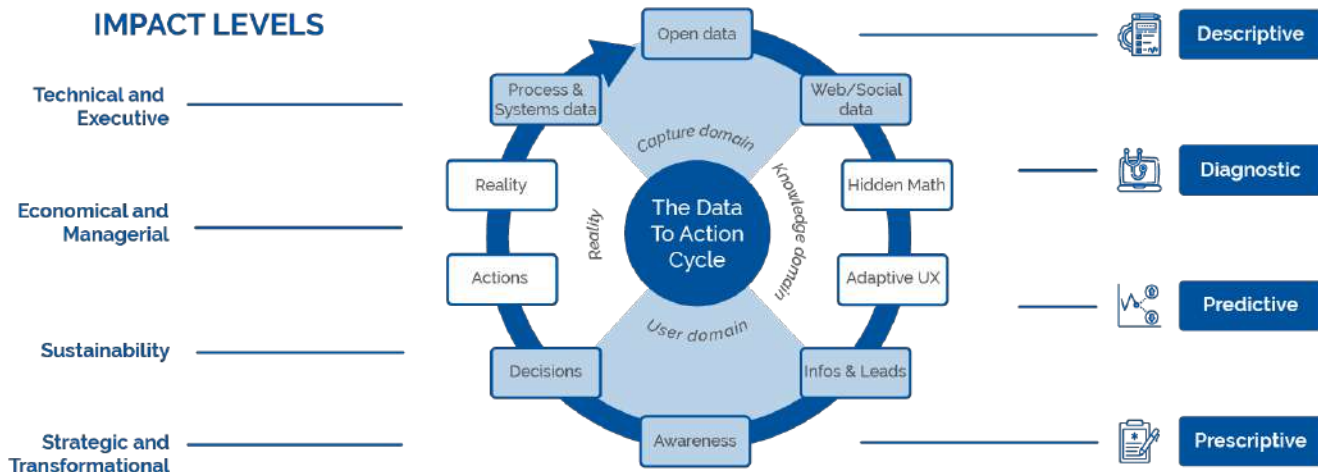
IMPACT LEVELS

Technical and Executive

Economical and Managerial

Sustainability

Strategic and Transformational

Open data

Web/Social data

Hidden Math

Adaptive UX

Infos & Leads

Awareness

Decisions

Actions

Reality

Process & Systems data

Capture domain

Knowledge domain

User domain

Reality

The Data To Action Cycle

Descriptive

Diagnostic

Predictive

Prescriptive